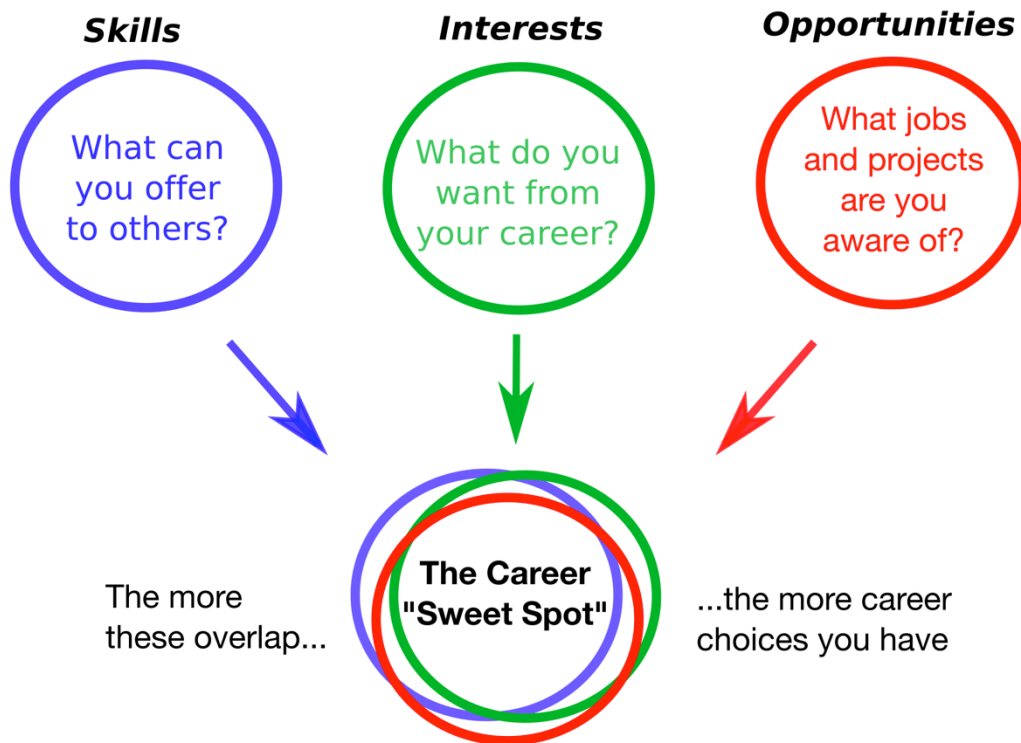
Skills

What can you offer to others?

Interests

What do you want from your career?

Opportunities

What jobs and projects are you aware of?

The more these overlap...

The Career "Sweet Spot"

...the more career choices you have